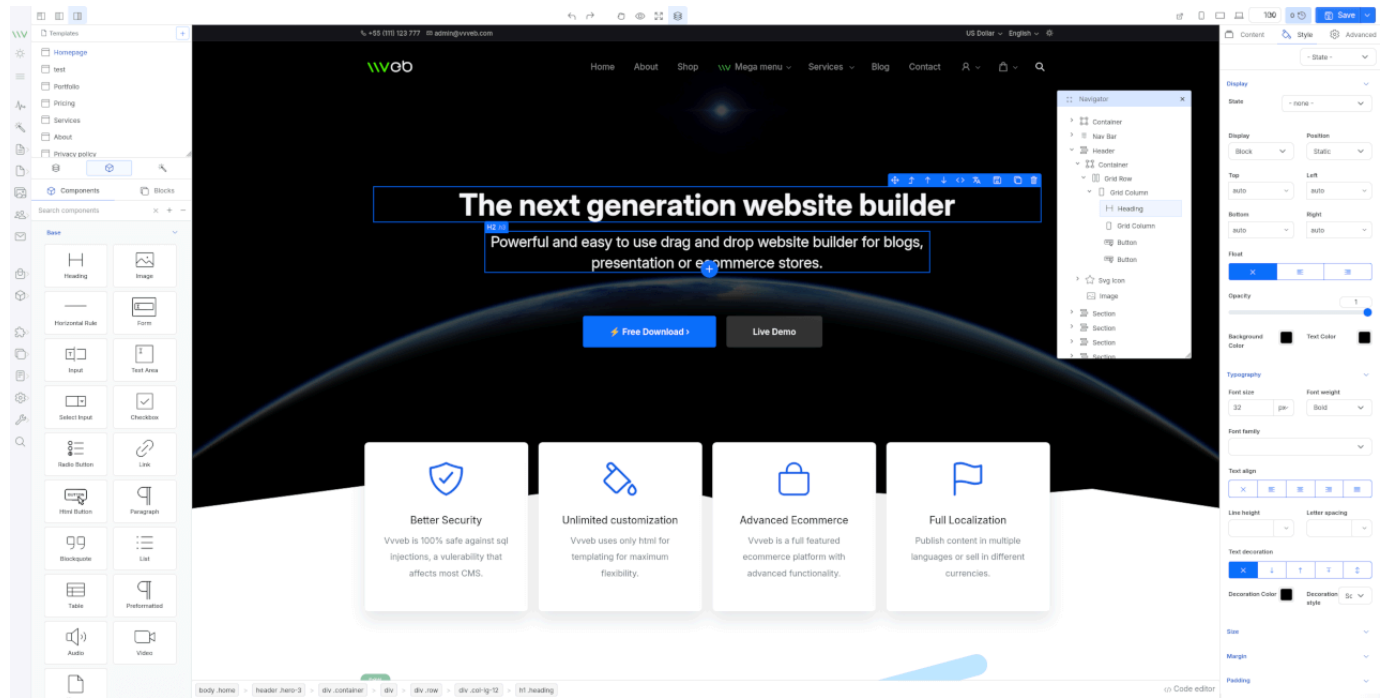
Templates

Homepage
test
Portfolio
Pricing
Services
About
Privacy policy

Components
Blocks

Search components

Base

Heading
Image
Horizontal Rule
Form
Input
Text Area
Select Input
Checkbox
Radio Button
Link
Html Button
Paragraph
Blockquote
List
Table
Preformatted
Audio
Video

+55 (111) 123 777 admin@vvveb.com

US Dollar English

\\\eb

Home About Shop Mega menu Services Blog Contact

The next generation website builder

H2 h2

Powerful and easy to use drag and drop website builder for blogs, presentation or ecommerce stores.

⚡ Free Download ›
Live Demo

Better Security
Vvveb is 100% safe against sql injections, a vulnerability that affects most CMS.

Unlimited customization
Vvveb uses only html for templating for maximum flexibility.

Advanced Ecommerce
Vvveb is a full featured ecommerce platform with advanced functionality.

Full Localization
Publish content in multiple languages or sell in different currencies.

Navigator

Container
Nav Bar
Header
Container
Grid Row
Grid Column
Heading
Grid Column
Button
Button
Svg Icon
Image
Section
Section
Section
Section

100
Save

Content
Style
Advanced

- State -

Display
State
- none -
Display
Block
Position
Static
Top
auto
Left
auto
Bottom
auto
Right
auto
Float
Opacity
1
Background Color
Text Color
Typography
Font size
32
px
Font weight
Bold
Font family
Text align
Line height
Letter spacing
Text decoration
Decoration Color
Decoration style
Size
Margin
Padding

body .home
header .hero-3
div .container
div
div .row
div .col-lg-12
h1 .heading

Code editor